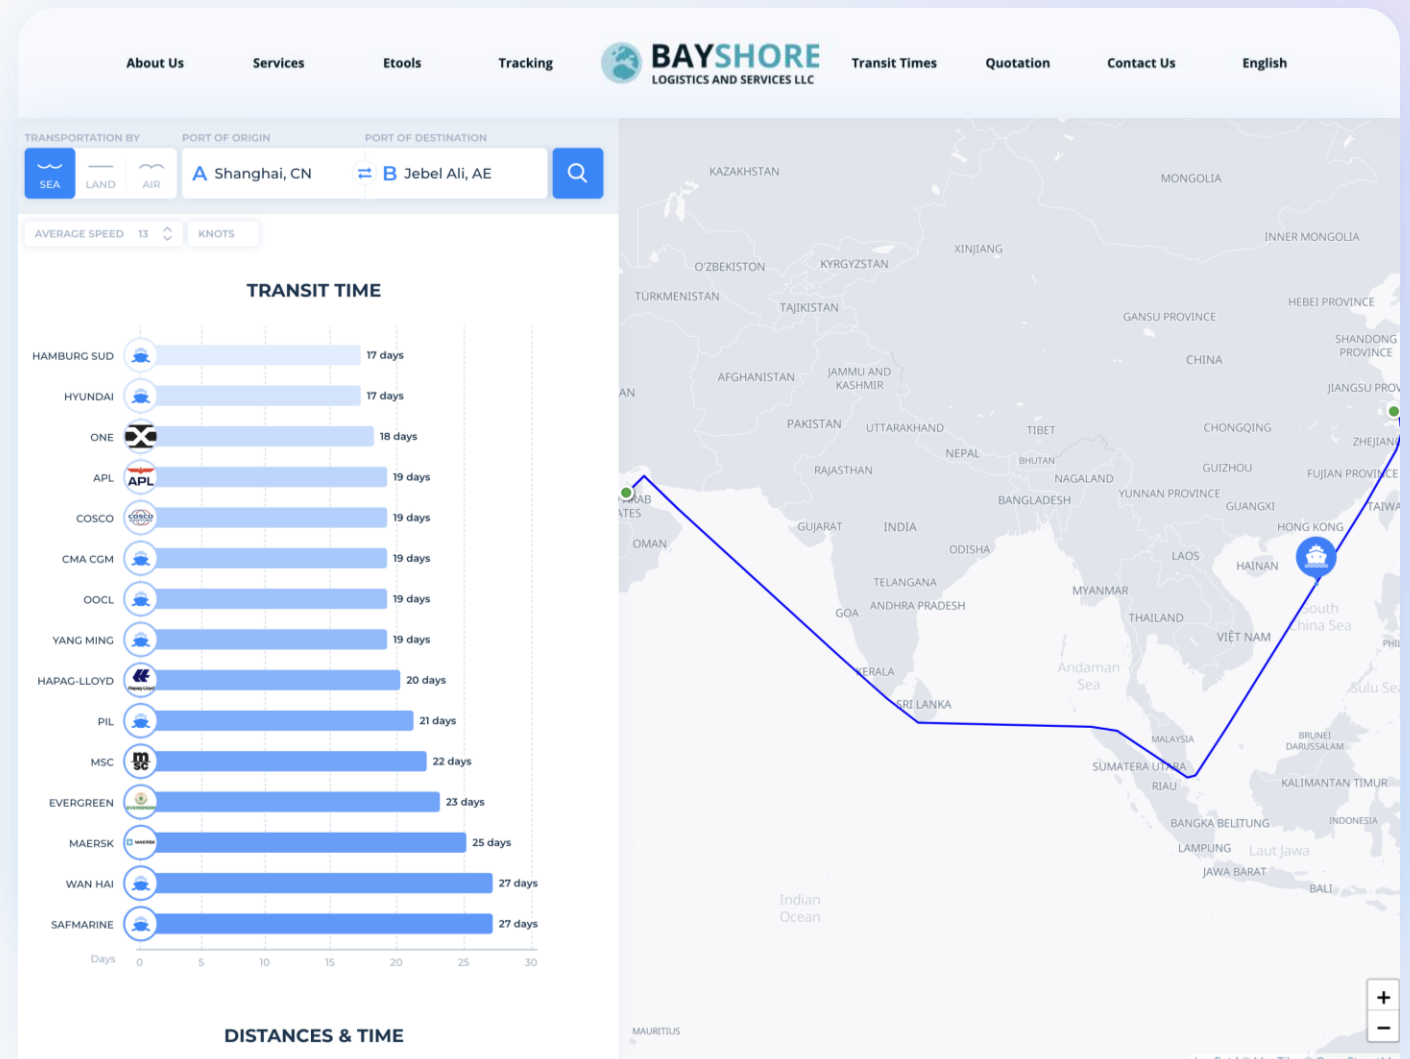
About Us Services Etools Tracking BAYSHORE LOGISTICS AND SERVICES LLC Transit Times Quotation Contact Us English

TRANSPORTATION BY
SEA LAND AIR
PORT OF ORIGIN
A Shanghai, CN
PORT OF DESTINATION
B Jebel Ali, AE

AVERAGE SPEED 13 KNOTS

TRANSIT TIME

| Carrier | Days |
|---|---|
| HAMBURG SUD | 17 days |
| HYUNDAI | 17 days |
| ONE | 18 days |
| APL | 19 days |
| COSCO | 19 days |
| CMA CGM | 19 days |
| OOCL | 19 days |
| YANG MING | 19 days |
| HAPAG-LLOYD | 20 days |
| PIL | 21 days |
| MSC | 22 days |
| EVERGREEN | 23 days |
| MAERSK | 25 days |
| WAN HAI | 27 days |
| SAFMARINE | 27 days |

Days 0 5 10 15 20 25 30

DISTANCES & TIME

KAZAKHSTAN MONGOLIA XINJIANG INNER MONGOLIA O'ZBEKISTON KYRGYZSTAN TURKMENISTAN TAJIKISTAN GANSU PROVINCE HEBEI PROVINCE SHANDONG PROVINCE CHINA AFGHANISTAN JAMMU AND KASHMIR JIANGSU PROV AN PAKISTAN UTTARAKHAND TIBET CHONGQING ZHEJIANG NEPAL BHUTAN GUIZHOU FUJIAN PROVINCE RAJASTHAN NAGALAND YUNNAN PROVINCE RAB ATES BANGLADESH GUANGXI TAIWA OMAN GUJARAT INDIA HONG KONG ODISHA LAOS HAINAN TELANGANA MYANMAR GOA ANDHRA PRADESH THAILAND South China Sea VIET NAM PHIL Andaman Sea KERALA Sulu Sea SRI LANKA BRUNEI DARUSSALAM MALAYSIA SUMATERA UTARA RIAU KALIMANTAN TIMUR BANGKA BELITUNG INDONESIA LAMPUNG Laut Jawa JAWA BARAT BALI Indian Ocean MAURITIUS

+
−